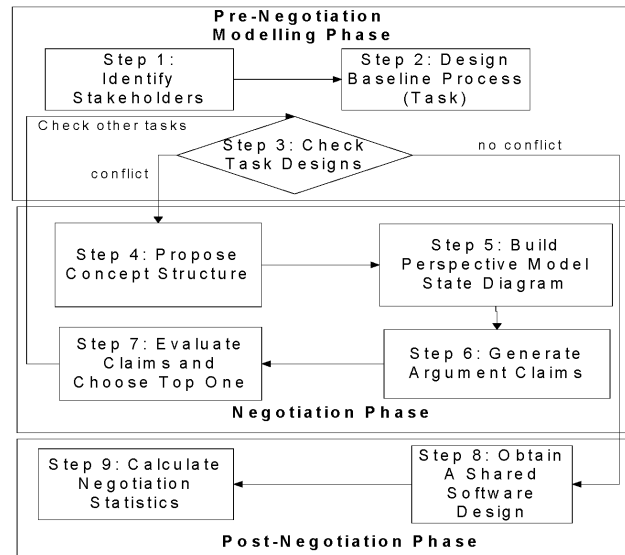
Pre-Negotiation Modelling Phase

Step 1: Identify Stakeholders

Step 2: Design Baseline Process (Task)

Check other tasks

Step 3: Check Task Designs

no conflict

conflict

Step 4: Propose Concept Structure

Step 5: Build Perspective Model State Diagram

Step 7: Evaluate Claims and Choose Top One

Step 6: Generate Argument Claims

Negotiation Phase

Step 9: Calculate Negotiation Statistics

Step 8: Obtain A Shared Software Design

Post-Negotiation Phase